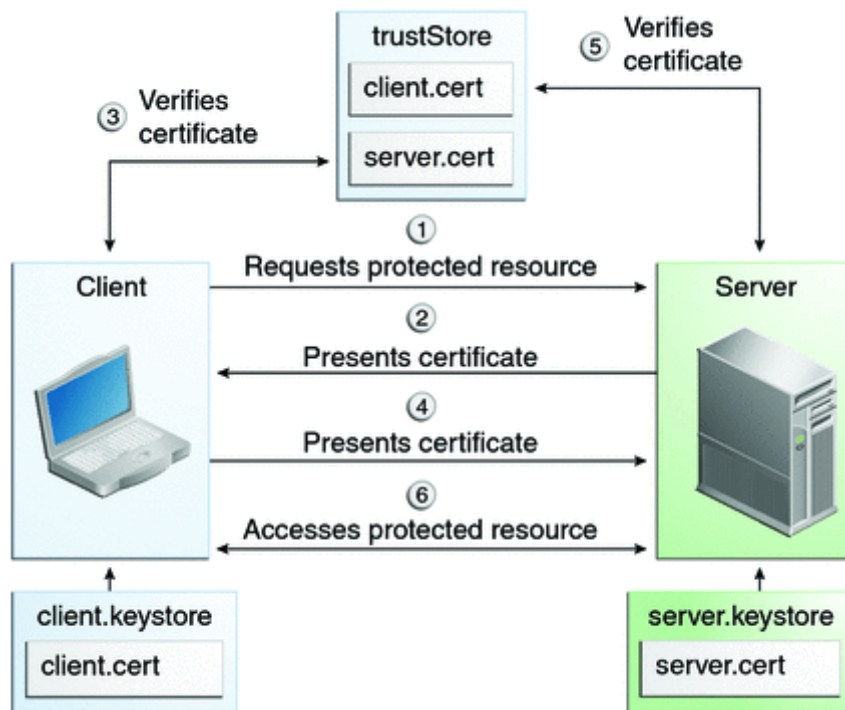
trustStore
client.cert
server.cert

5 Verifies certificate

3 Verifies certificate

Client

1 Requests protected resource

Server

2 Presents certificate

4 Presents certificate

6 Accesses protected resource

client.keystore
client.cert

server.keystore
server.cert